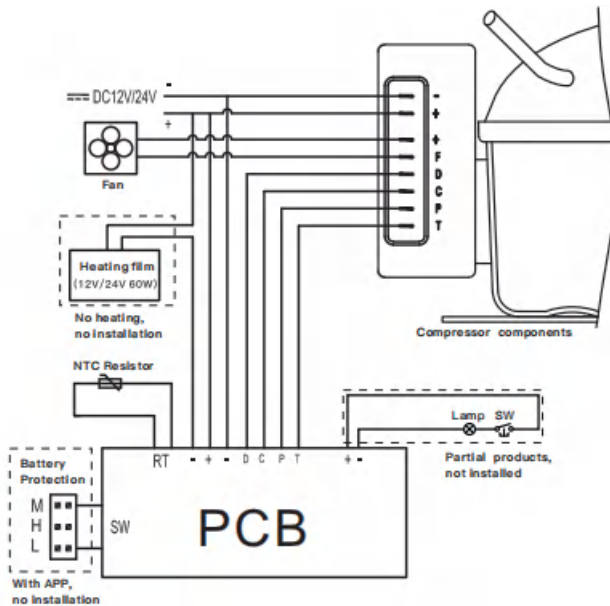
DC12V/24V
-
+
Fan
-
+
+
F
D
C
P
T
Heating film
(12V/24V 60W)
No heating, no installation
Compressor components
NTC Resistor
Lamp SW
Partial products, not installed
RT - + - D C P T + -
Battery Protection
M
H
L
SW
PCB
With APP, no installation